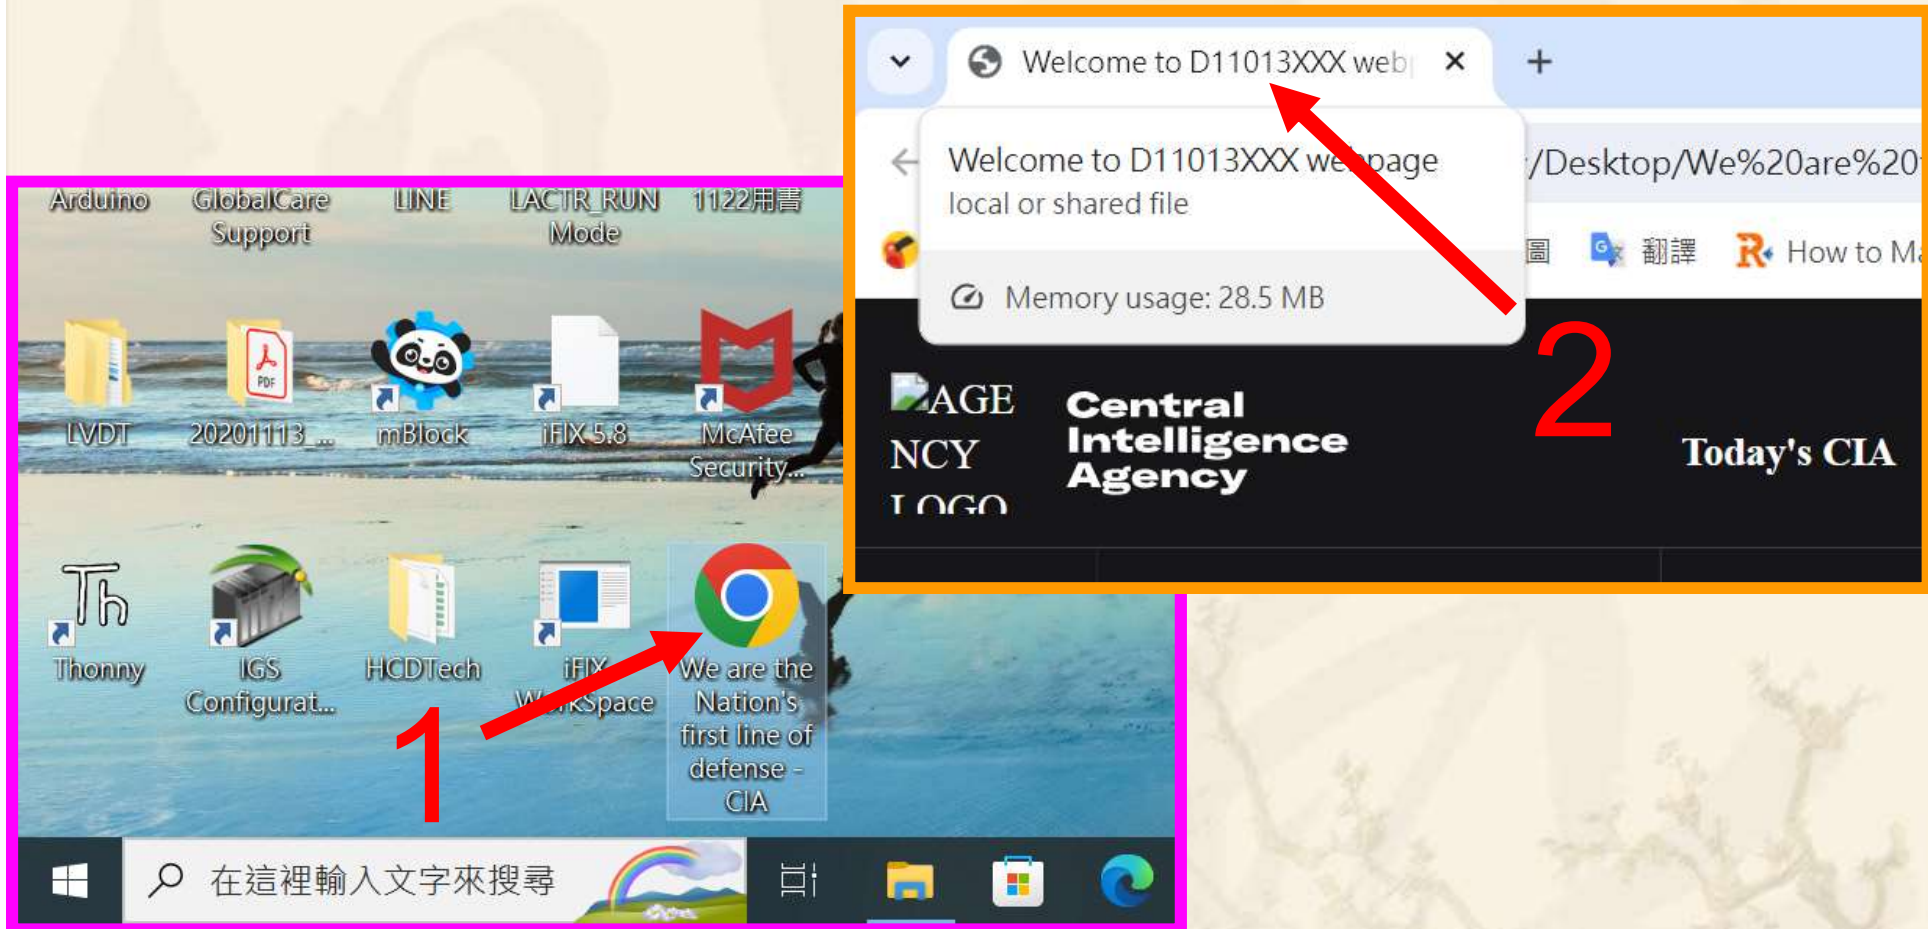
Arduino GlobalCare Support LINE LACTR_RUN Mode 1122用書

LVDT 20201113_... mBlock iFIX 5.8 McAfee Security...

Thonny IGS Configurat... HCDTech iFIX WorkSpace We are the Nation's first line of defense - CIA

1

在這裡輸入文字來搜尋

Welcome to D11013XXX web ×   +

Welcome to D11013XXX webpage
local or shared file

Memory usage: 28.5 MB

/Desktop/We%20are%20

圖 翻譯 How to Ma

AGE NCY LOGO

Central Intelligence Agency

Today's CIA

2